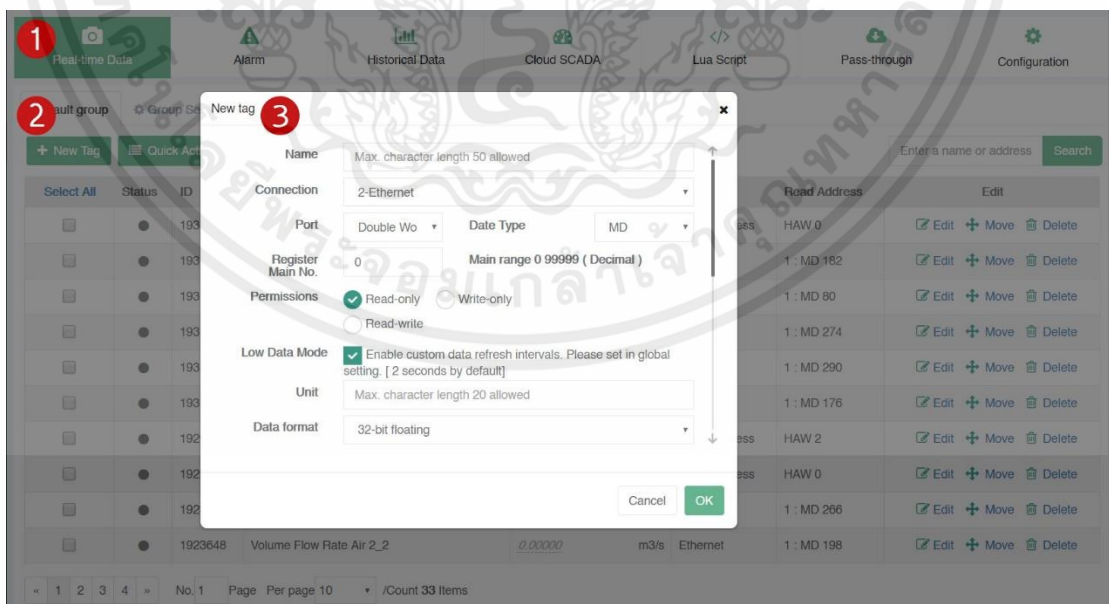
1 Real-time Data
Alarm
Historical Data
Cloud SCADA
Lua Script
Pass-through
Configuration

2 ault group
Group Se
+ New Tag
Quick Act
Enter a name or address
Search

| Select All | Status | ID | | | | Read Address | Edit |
|---|---|---|---|---|---|---|---|
| | ● | 193 | | | ess | HAW 0 | Edit Move Delete |
| | ● | 193 | | | | 1 : MD 182 | Edit Move Delete |
| | ● | 193 | | | | 1 : MD 80 | Edit Move Delete |
| | ● | 193 | | | | 1 : MD 274 | Edit Move Delete |
| | ● | 193 | | | | 1 : MD 290 | Edit Move Delete |
| | ● | 193 | | | | 1 : MD 176 | Edit Move Delete |
| | ● | 192 | | | ess | HAW 2 | Edit Move Delete |
| | ● | 192 | | | ess | HAW 0 | Edit Move Delete |
| | ● | 192 | | | | 1 : MD 266 | Edit Move Delete |
| | ● | 1923648 | Volume Flow Rate Air 2_2 | 0.00000 | m3/s Ethernet | 1 : MD 198 | Edit Move Delete |

« 1 2 3 4 » No. 1 Page Per page 10 /Count 33 Items

New tag 3
×
Name Max. character length 50 allowed
Connection 2-Ethernet
Port Double Wo
Date Type MD
Register Main No. 0
Main range 0 99999 ( Decimal )
Permissions Read-only Write-only Read-write
Low Data Mode Enable custom data refresh intervals. Please set in global setting. [ 2 seconds by default]
Unit Max. character length 20 allowed
Data format 32-bit floating
Cancel OK